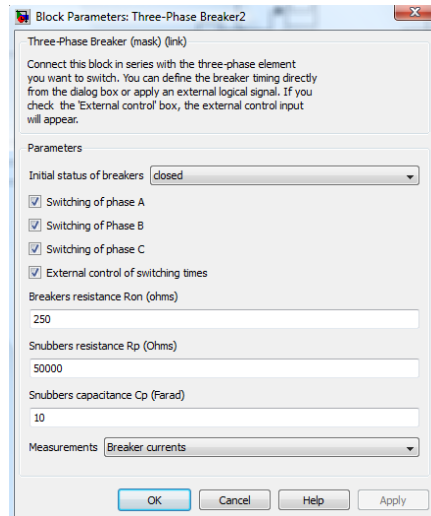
Block Parameters: Three-Phase Breaker2

Three-Phase Breaker (mask) (link)

Connect this block in series with the three-phase element you want to switch. You can define the breaker timing directly from the dialog box or apply an external logical signal. If you check the 'External control' box, the external control input will appear.

Parameters

Initial status of breakers closed

Switching of phase A

Switching of Phase B

Switching of phase C

External control of switching times

Breakers resistance Ron (ohms)

250

Snubbers resistance Rp (Ohms)

50000

Snubbers capacitance Cp (Farad)

10

Measurements Breaker currents

OK Cancel Help Apply